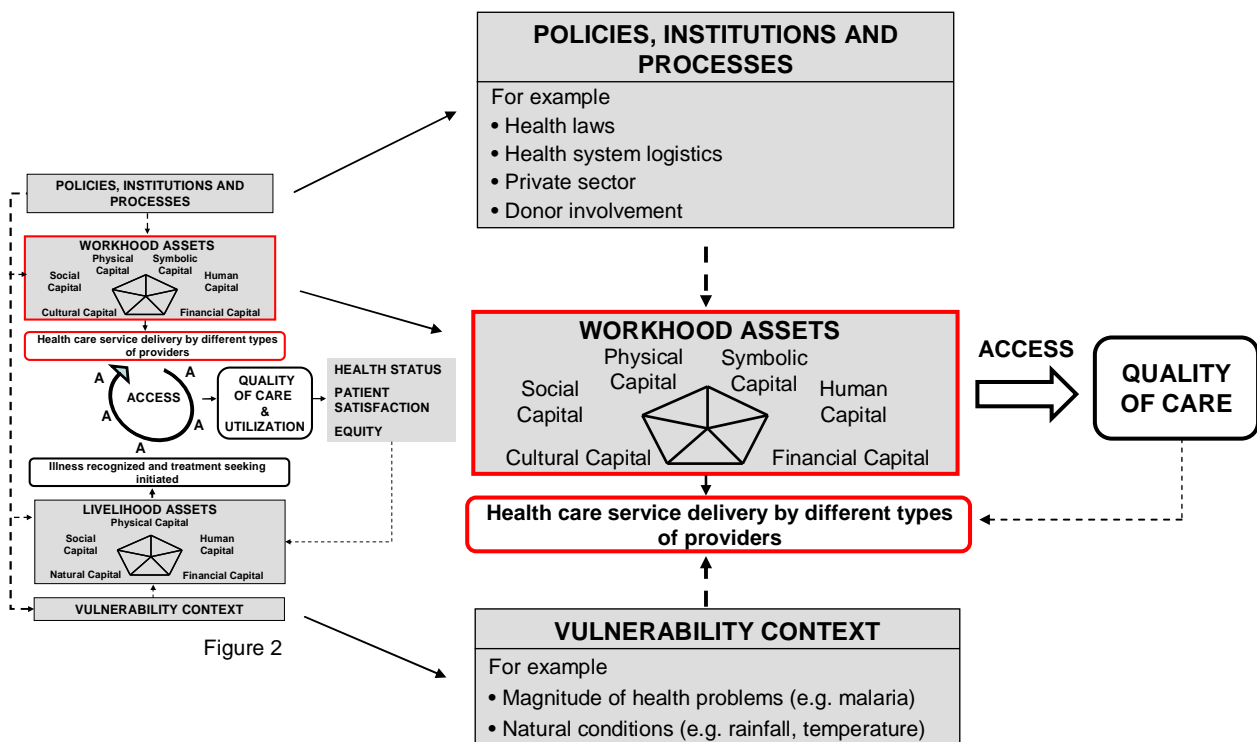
POLICIES, INSTITUTIONS AND PROCESSES

WORKHOOD ASSETS
Physical Capital
Symbolic Capital
Social Capital
Human Capital
Cultural Capital
Financial Capital

Health care service delivery by different types of providers

A
A
ACCESS
A
A
A

QUALITY OF CARE & UTILIZATION

HEALTH STATUS
PATIENT SATISFACTION
EQUITY

Illness recognized and treatment seeking initiated

LIVELIHOOD ASSETS
Physical Capital
Social Capital
Human Capital
Natural Capital
Financial Capital

VULNERABILITY CONTEXT

Figure 2

POLICIES, INSTITUTIONS AND PROCESSES
For example
• Health laws
• Health system logistics
• Private sector
• Donor involvement

WORKHOOD ASSETS
Physical Capital
Symbolic Capital
Social Capital
Human Capital
Cultural Capital
Financial Capital

ACCESS

QUALITY OF CARE

Health care service delivery by different types of providers

VULNERABILITY CONTEXT
For example
• Magnitude of health problems (e.g. malaria)
• Natural conditions (e.g. rainfall, temperature)